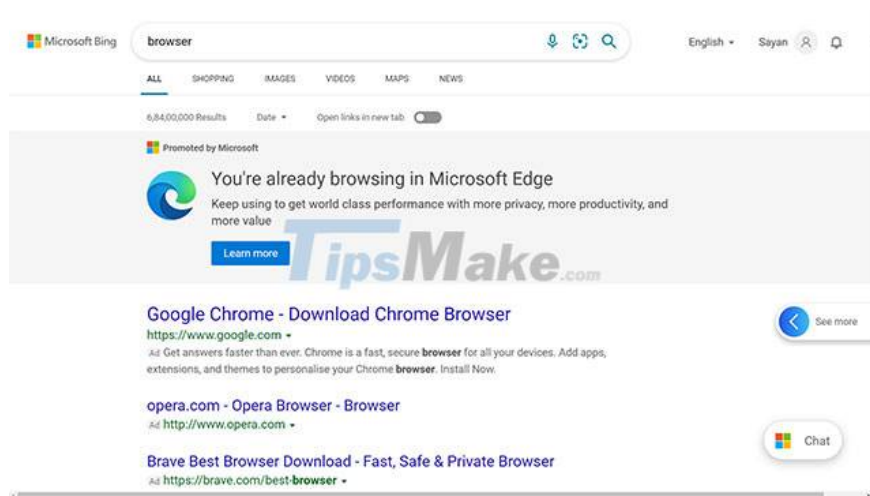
Microsoft Bing

browser

English ▾ Sayan

ALL SHOPPING IMAGES VIDEOS MAPS NEWS

6,84,00,000 Results Date ▾ Open links in new tab

Promoted by Microsoft

You're already browsing in Microsoft Edge

Keep using to get world class performance with more privacy, more productivity, and more value

Learn more

TipsMake.com

Google Chrome - Download Chrome Browser
https://www.google.com ▾
Ad Get answers faster than ever. Chrome is a fast, secure **browser** for all your devices. Add apps, extensions, and themes to personalise your Chrome **browser**. Install Now.

See more

opera.com - Opera Browser - Browser
Ad http://www.opera.com ▾

Chat

Brave Best Browser Download - Fast, Safe & Private Browser
Ad https://brave.com/best-**browser** ▾